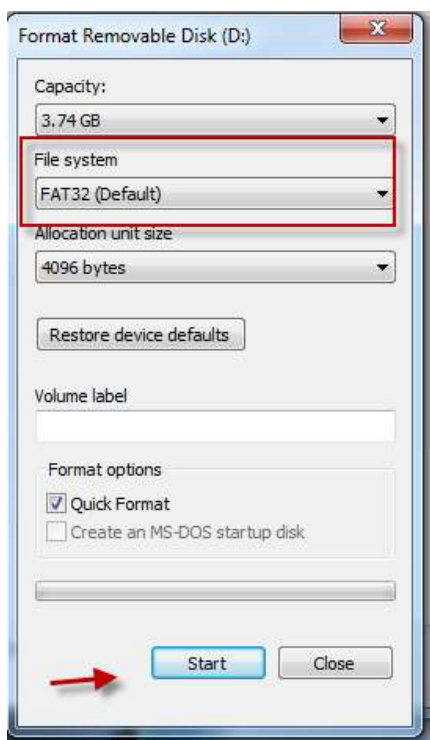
Format Removable Disk (D:)

Capacity:

3.74 GB

File system

FAT32 (Default)

Allocation unit size

4096 bytes

Restore device defaults

Volume label

Format options

Quick Format

Create an MS-DOS startup disk

Start

Close